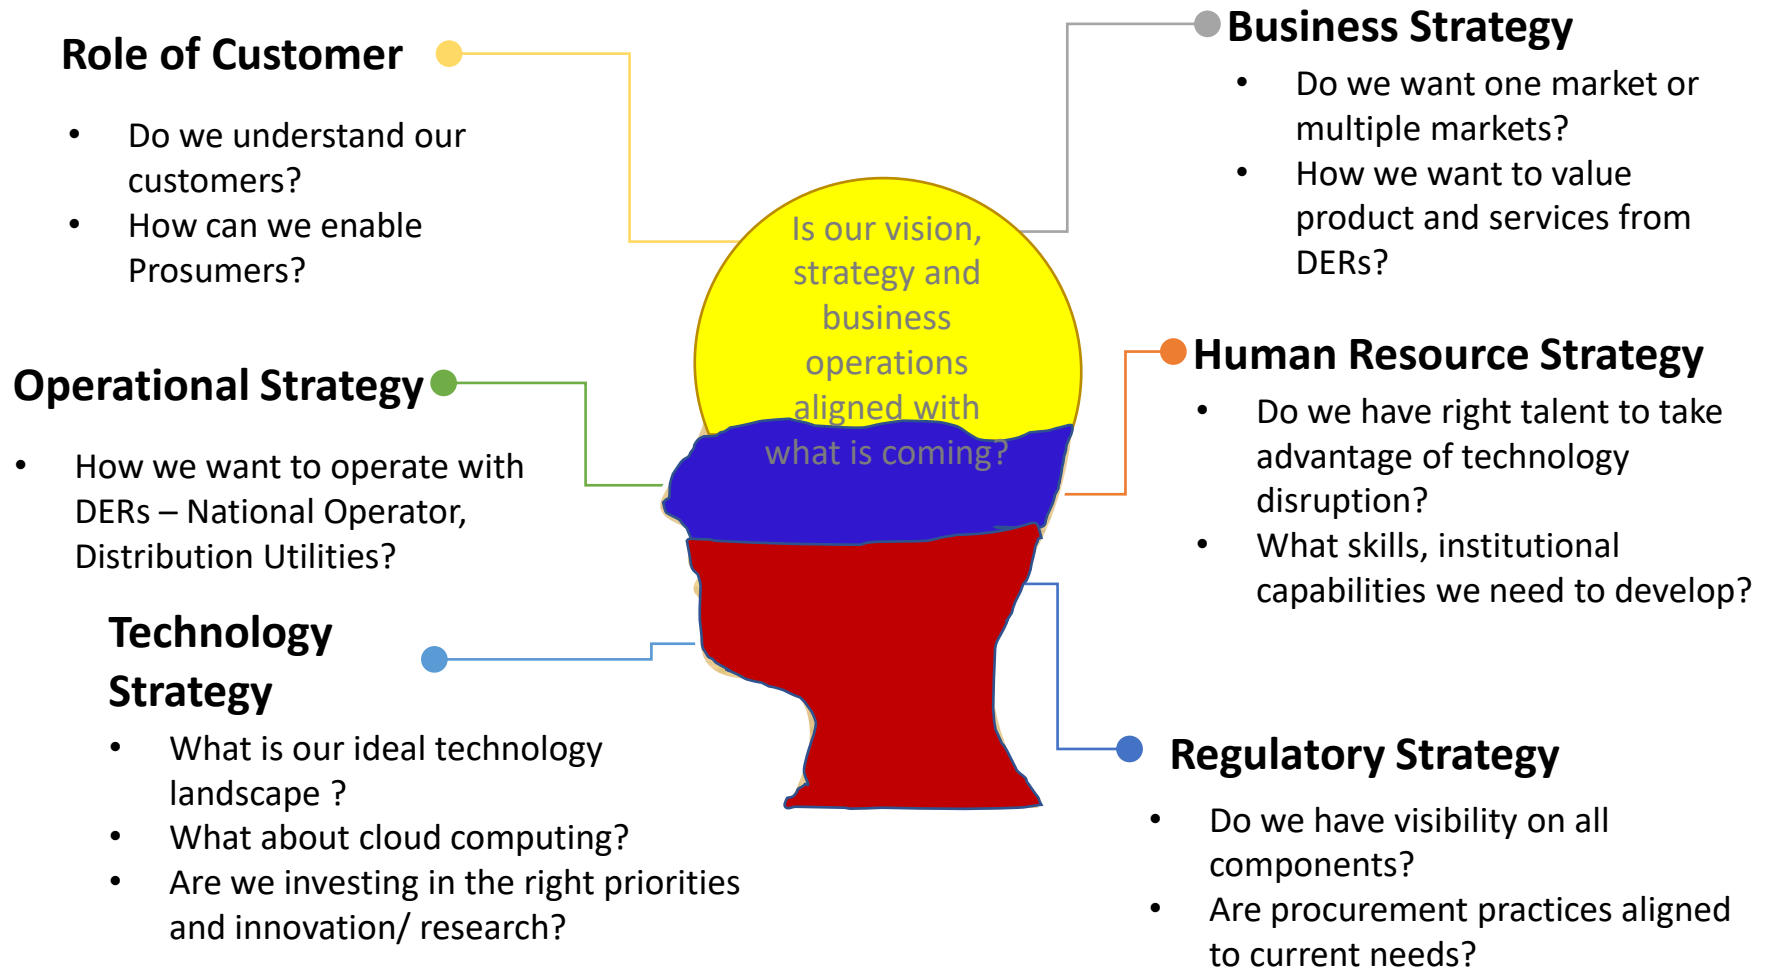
Role of Customer

- Do we understand our customers?
- How can we enable Prosumers?

Business Strategy

- Do we want one market or multiple markets?
- How we want to value product and services from DERs?

Is our vision, strategy and business operations aligned with what is coming?

Operational Strategy

- How we want to operate with DERs – National Operator, Distribution Utilities?

Human Resource Strategy

- Do we have right talent to take advantage of technology disruption?
- What skills, institutional capabilities we need to develop?

Technology Strategy

- What is our ideal technology landscape ?
- What about cloud computing?
- Are we investing in the right priorities and innovation/ research?

Regulatory Strategy

- Do we have visibility on all components?
- Are procurement practices aligned to current needs?